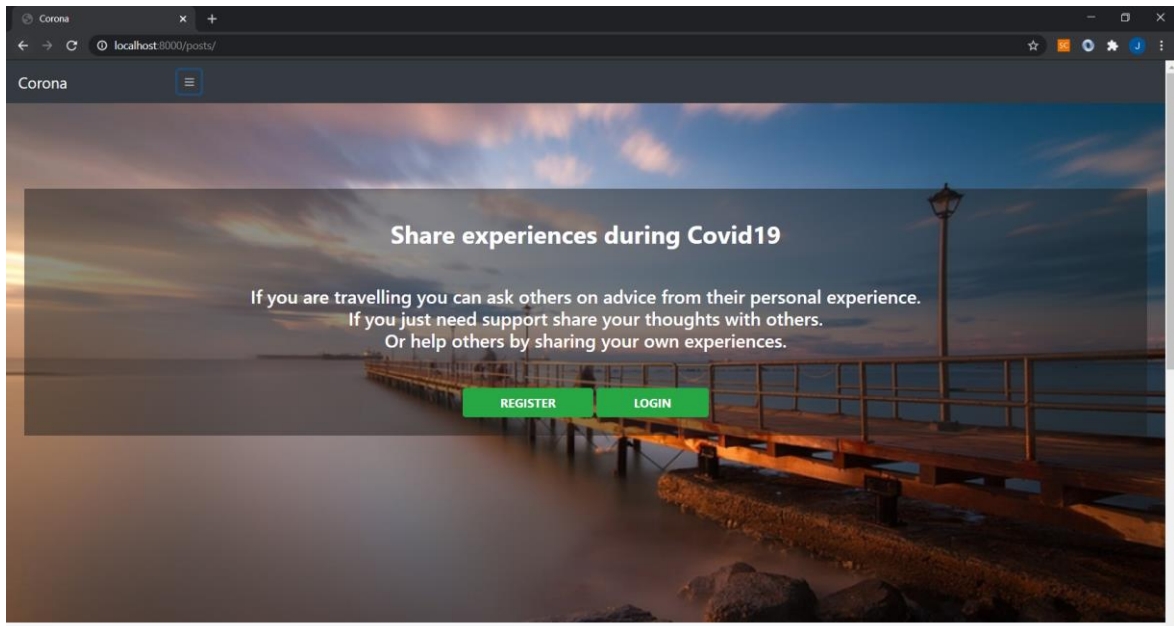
Corona

localhost:8000/posts/

Corona

Share experiences during Covid19

If you are travelling you can ask others on advice from their personal experience.
If you just need support share your thoughts with others.
Or help others by sharing your own experiences.

REGISTER LOGIN